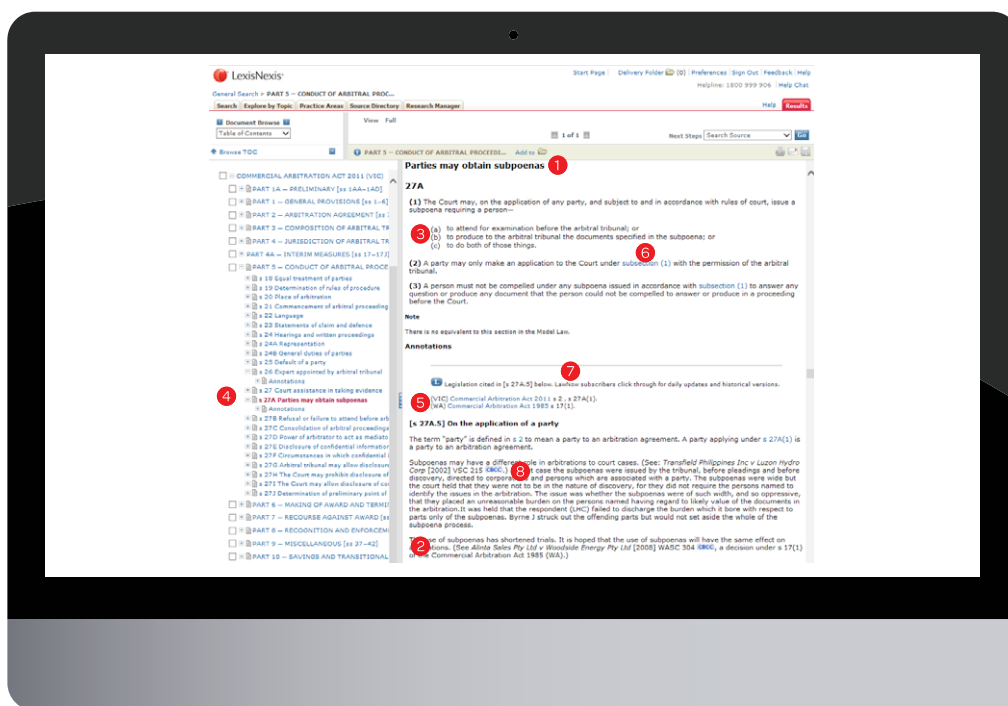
LexisNexis

Start Page | Delivery Folder (0) | Preferences | Sign Out | Feedback | Help
Helpline: 1800 999 906 | Help Chat

General Search > PART 5 — CONDUCT OF ARBITRAL PROC...

Search | Explore by Topic | Practice Areas | Source Directory | Research Manager | Help | Results

Document Browse
Table of Contents

View Full

1 of 1

Next Steps Search Source Go

Browse TOC

PART 5 — CONDUCT OF ARBITRAL PROCEEDI... Add to

COMMERCIAL ARBITRATION ACT 2011 (VIC)
PART 1A — PRELIMINARY [ss 1AA–1AD]
PART 1 — GENERAL PROVISIONS [ss 1–6]
PART 2 — ARBITRATION AGREEMENT [ss 7
PART 3 — COMPOSITION OF ARBITRAL TR
PART 4 — JURISDICTION OF ARBITRAL TR
PART 4A — INTERIM MEASURES [ss 17–17J]
PART 5 — CONDUCT OF ARBITRAL PROCE
s 18 Equal treatment of parties
s 19 Determination of rules of procedure
s 20 Place of arbitration
s 21 Commencement of arbitral proceeding
s 22 Language
s 23 Statements of claim and defence
s 24 Hearings and written proceedings
s 24A Representation
s 24B General duties of parties
s 25 Default of a party
s 26 Expert appointed by arbitral tribunal
Annotations
s 27 Court assistance in taking evidence
4
s 27A Parties may obtain subpoenas
Annotations
s 27B Refusal or failure to attend before arb
s 27C Consolidation of arbitral proceedings
s 27D Power of arbitrator to act as mediato
s 27E Disclosure of confidential information
s 27F Circumstances in which confidential i
s 27G Arbitral tribunal may allow disclosur
s 27H The Court may prohibit disclosure of
s 27I The Court may allow disclosure of co
s 27J Determination of preliminary point of
PART 6 — MAKING OF AWARD AND TERMI
PART 7 — RECOURSE AGAINST AWARD [ss
PART 8 — RECOGNITION AND ENFORCEM
PART 9 — MISCELLANEOUS [ss 37–42]
PART 10 — SAVINGS AND TRANSITIONAL

Parties may obtain subpoenas 1

27A

(1) The Court may, on the application of any party, and subject to and in accordance with rules of court, issue a subpoena requiring a person—

3 (a) to attend for examination before the arbitral tribunal; or
(b) to produce to the arbitral tribunal the documents specified in the subpoena; or
(c) to do both of those things.

6
(2) A party may only make an application to the Court under subsection (1) with the permission of the arbitral tribunal.

(3) A person must not be compelled under any subpoena issued in accordance with subsection (1) to answer any question or produce any document that the person could not be compelled to answer or produce in a proceeding before the Court.

Note

There is no equivalent to this section in the Model Law.

Annotations

7
Legislation cited in [s 27A.5] below. LawNow subscribers click through for daily updates and historical versions.

5 (VIC) Commercial Arbitration Act 2011 s 2, s 27A(1).
(WA) Commercial Arbitration Act 1985 s 17(1).

[s 27A.5] On the application of a party

The term "party" is defined in s 2 to mean a party to an arbitration agreement. A party applying under s 27A(1) is a party to an arbitration agreement.

Subpoenas may have a differe 8 in arbitrations to court cases. (See: Transfield Philippines Inc v Luzon Hydro Corp [2002] VSC 215 CaseBase.) t case the subpoenas were issued by the tribunal, before pleadings and before discovery, directed to corporat and persons which are associated with a party. The subpoenas were wide but the court held that they were not to be in the nature of discovery, for they did not require the persons named to identify the issues in the arbitration. The issue was whether the subpoenas were of such width, and so oppressive, that they placed an unreasonable burden on the persons named having regard to likely value of the documents in the arbitration.It was held that the respondent (LHC) failed to discharge the burden which it bore with respect to parts only of the subpoenas. Byrne J struck out the offending parts but would not set aside the whole of the subpoena process.

T 2 e of subpoenas has shortened trials. It is hoped that the use of subpoenas will have the same effect on ations. (See Alinta Sales Pty Ltd v Woodside Energy Pty Ltd [2008] WASC 304 CaseBase, a decision under s 17(1) of the Commercial Arbitration Act 1985 (WA).)